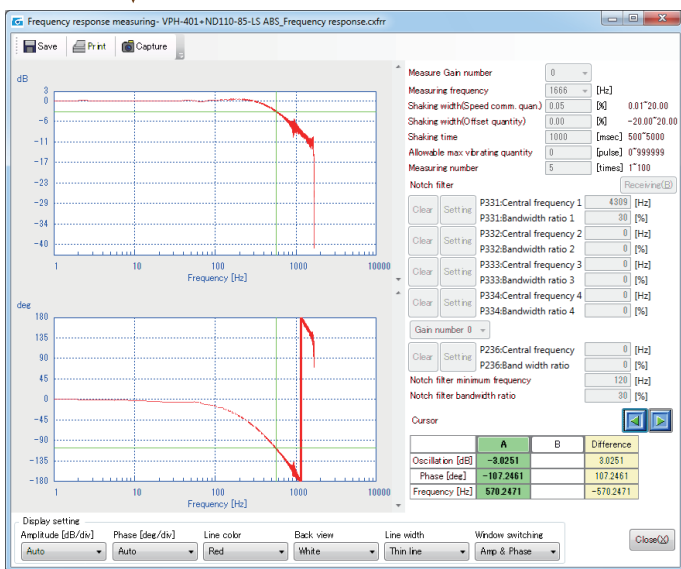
Frequency response measuring- VPH-401+ND110-85-LS ABS_Frequency response.cxfrr

Save Print Capture

dB
3
0
-6
-11
-17
-23
-29
-35
-40
1 10 100 1000 10000
Frequency [Hz]

deg
180
135
90
45
0
-45
-90
-135
-180
1 10 100 1000 10000
Frequency [Hz]

Measure Gain number 0
Measuring frequency 1666 [Hz]
Shaking width(Speed comm. quan.) 0.05 [%] 0.01~20.00
Shaking width(Offset quantity) 0.00 [%] -20.00~20.00
Shaking time 1000 [msec] 500~5000
Allowable max vibrating quantity 0 [pulse] 0~999999
Measuring number 5 [times] 1~100
Notch filter Receiving(B)
Clear Setting P331:Central frequency 1 4309 [Hz]
P331:Bandwidth ratio 1 30 [%]
Clear Setting P332:Central frequency 2 0 [Hz]
P332:Bandwidth ratio 2 0 [%]
Clear Setting P333:Central frequency 3 0 [Hz]
P333:Bandwidth ratio 3 0 [%]
Clear Setting P334:Central frequency 4 0 [Hz]
P334:Bandwidth ratio 4 0 [%]
Gain number 0
Clear Setting P236:Central frequency 0 [Hz]
P236:Band width ratio 0 [%]
Notch filter minimum frequency 120 [Hz]
Notch filter bandwidth ratio 30 [%]
Cursor

| | A | B | Difference |
|---|---|---|---|
| Oscillation [dB] | -3.0251 | | 3.0251 |
| Phase [deg] | -107.2461 | | 107.2461 |
| Frequency [Hz] | 570.2471 | | -570.2471 |

Display setting
Amplitude [dB/div] Auto
Phase [deg/div] Auto
Line color Red
Back view White
Line width Thin line
Window switching Amp & Phase
Close(X)